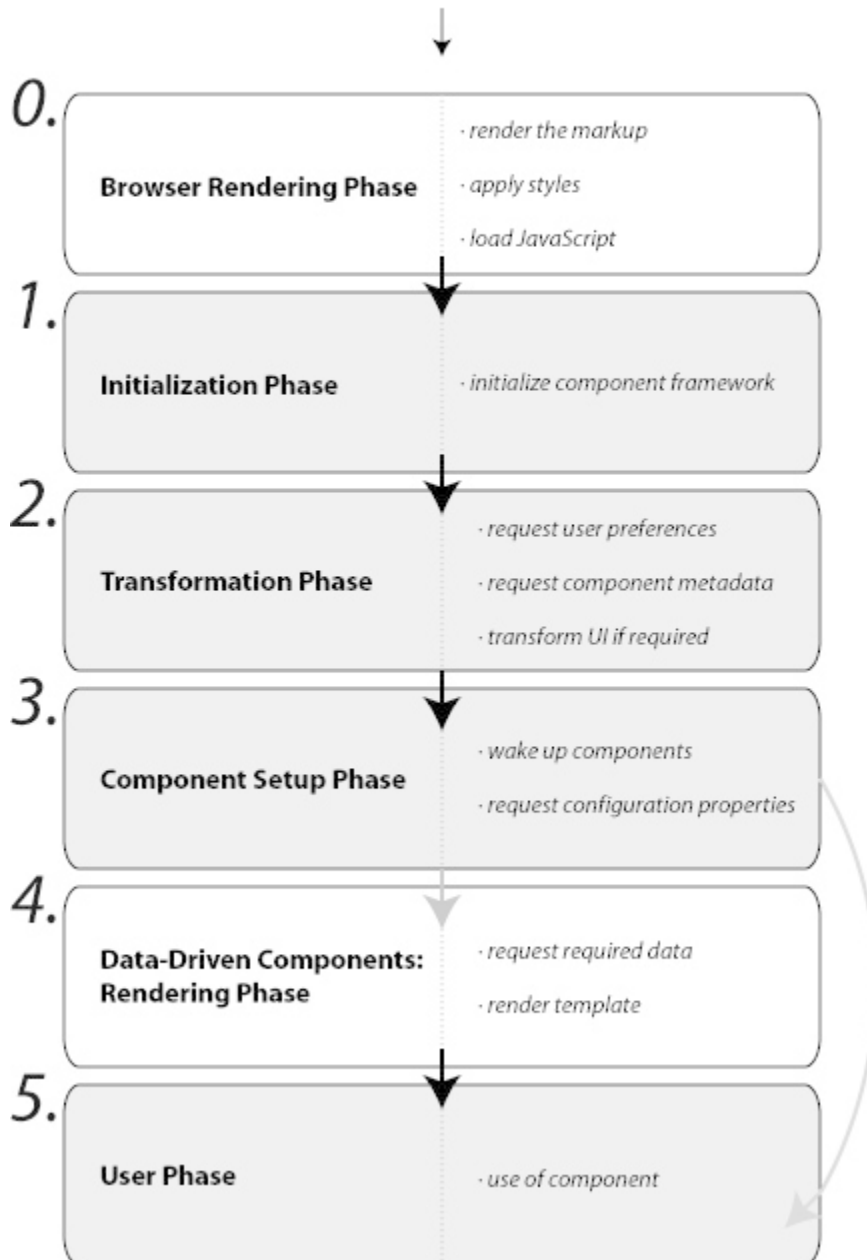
0.
Browser Rendering Phase
· render the markup
· apply styles
· load JavaScript

1.
Initialization Phase
· initialize component framework

2.
Transformation Phase
· request user preferences
· request component metadata
· transform UI if required

3.
Component Setup Phase
· wake up components
· request configuration properties

4.
Data-Driven Components: Rendering Phase
· request required data
· render template

5.
User Phase
· use of component